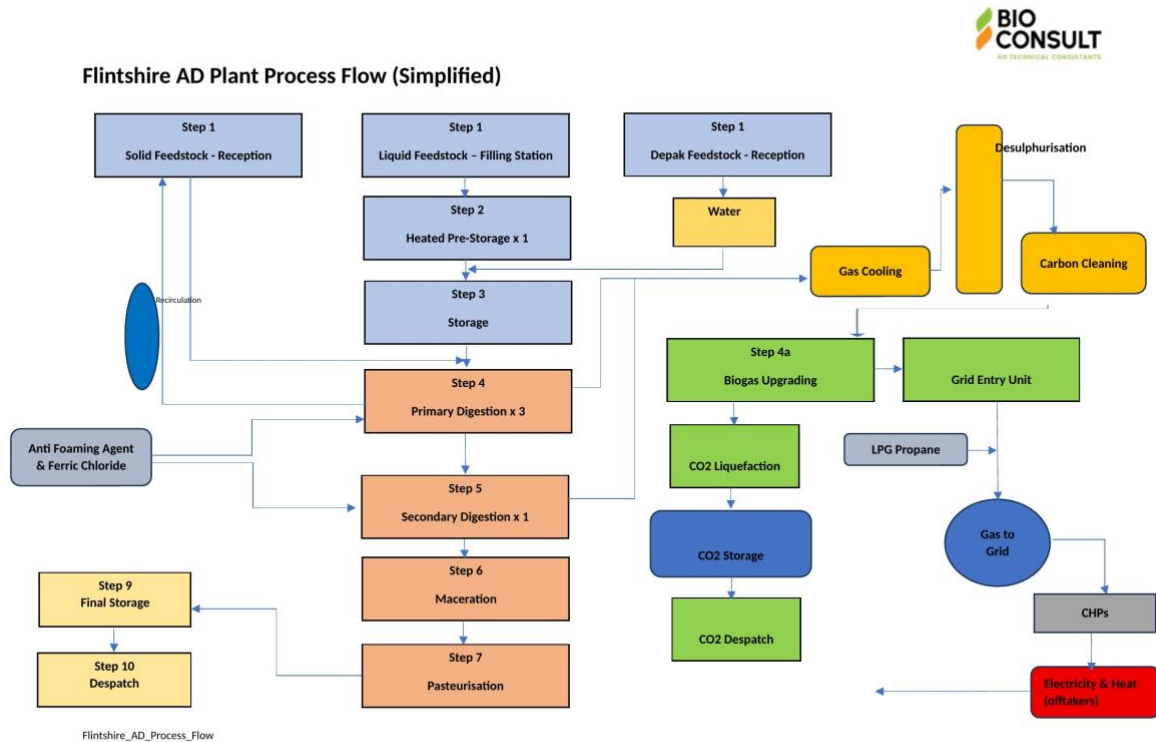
BIO CONSULT
AD TECHNICAL CONSULTANTS

Flintshire AD Plant Process Flow (Simplified)

Step 1
Solid Feedstock - Reception

Step 1
Liquid Feedstock – Filling Station

Step 1
Depak Feedstock - Reception

Desulphurisation

Step 2
Heated Pre-Storage x 1

Water

Gas Cooling

Carbon Cleaning

Recirculation

Step 3
Storage

Step 4
Primary Digestion x 3

Step 4a
Biogas Upgrading

Grid Entry Unit

Anti Foaming Agent & Ferric Chloride

CO2 Liquefaction

LPG Propane

Step 5
Secondary Digestion x 1

Gas to Grid

CO2 Storage

Step 9
Final Storage

Step 6
Maceration

CO2 Despatch

CHPs

Step 10
Despatch

Step 7
Pasteurisation

Electricity & Heat (offtakers)

Flintshire_AD_Process_Flow